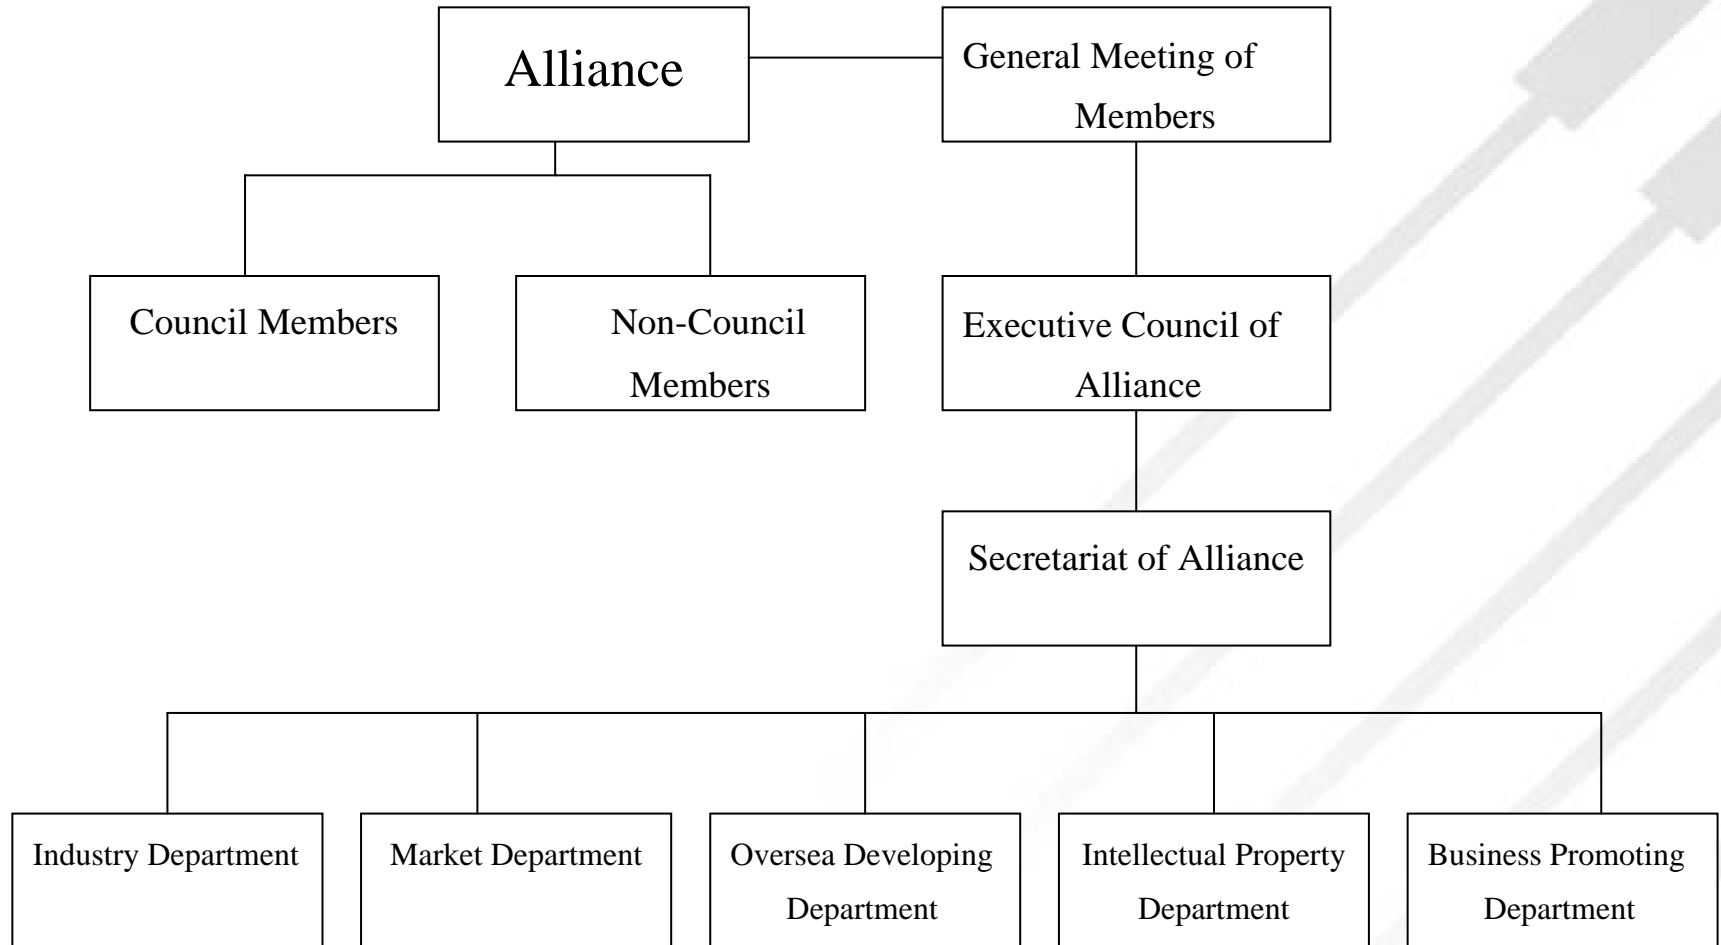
Alliance

General Meeting of Members

Council Members

Non-Council Members

Executive Council of Alliance

Secretariat of Alliance

Industry Department

Market Department

Oversea Developing Department

Intellectual Property Department

Business Promoting Department